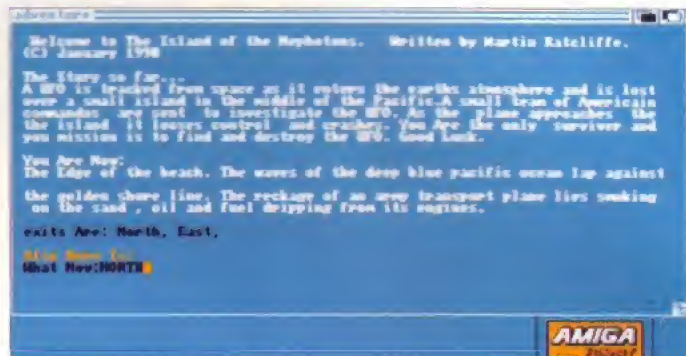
Adventure

Welcome to The Island of the Mephetons. Written by Martin Ratcliffe. (C) January 1998

The Story so far...
A UFO is tracked from space as it enters the earths atmosphere and is lost over a small island in the middle of the Pacific.A small team of American commandos are sent to investigate the UFO. As the plane approaches the the island it looses control and crashes. You Are the only survivor and you mission is to find and destroy the UFO. Good Luck.

You Are Now:
The Edge of the beach. The waves of the deep blue pacific ocean lap against

the golden shore line. The reckage of an army transport plane lies smoking on the sand , oil and fuel dripping from its engines.

exits Are: North, East,

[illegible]
What Now:NORTH

AMIGA